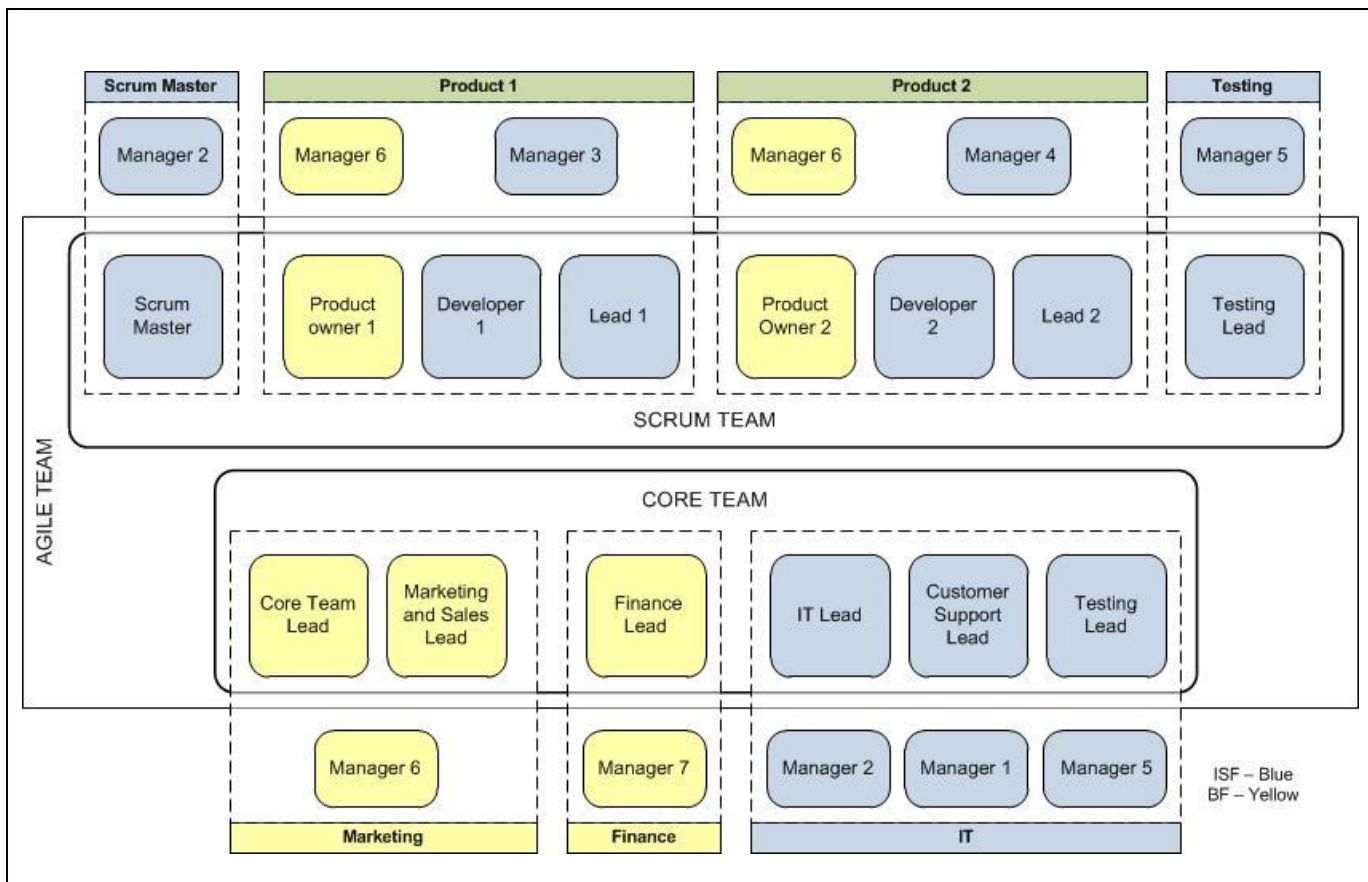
Scrum Master

Manager 2

Scrum Master

Product 1

Manager 6

Manager 3

Product owner 1

Developer 1

Lead 1

Product 2

Manager 6

Manager 4

Product Owner 2

Developer 2

Lead 2

Testing

Manager 5

Testing Lead

SCRUM TEAM

AGILE TEAM

CORE TEAM

Core Team Lead

Marketing and Sales Lead

Finance Lead

IT Lead

Customer Support Lead

Testing Lead

Manager 6

Marketing

Manager 7

Finance

Manager 2

Manager 1

Manager 5

IT

ISF – Blue
BF – Yellow